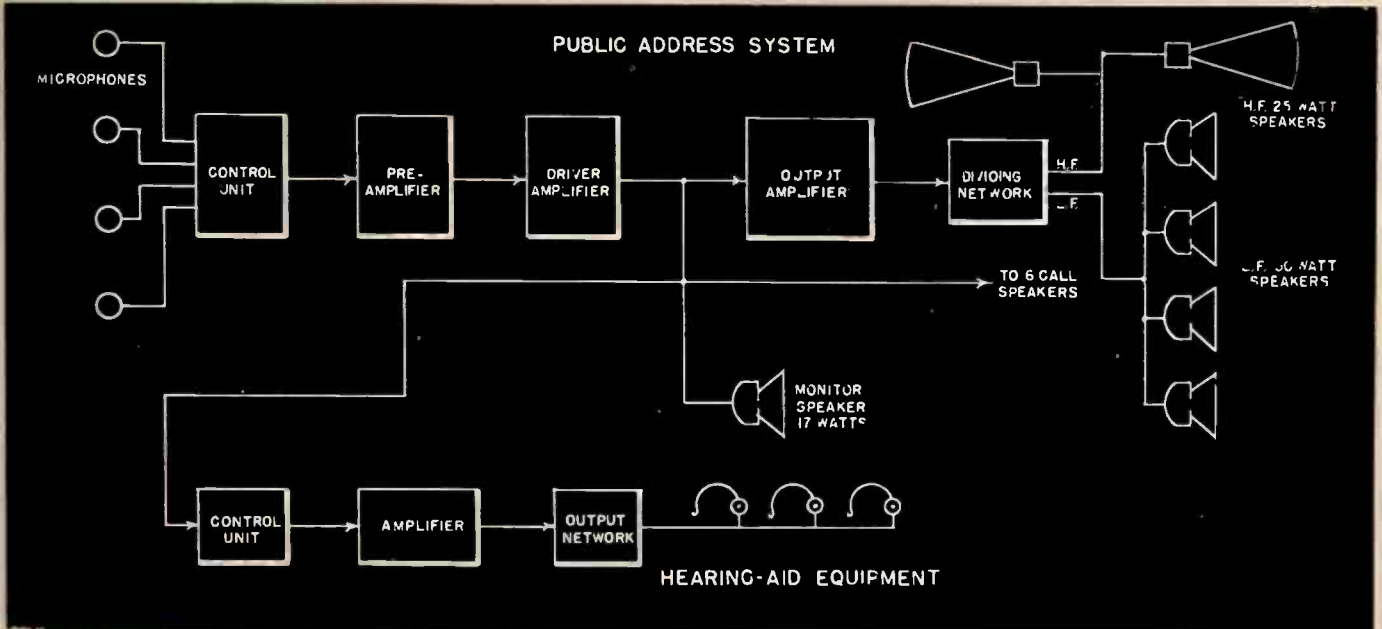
PUBLIC ADDRESS SYSTEM

MICROPHONES

CONTROL UNIT

PRE-AMPLIFIER

DRIVER AMPLIFIER

OUTPUT AMPLIFIER

DIVIDING NETWORK

H.F.

L.F.

H.F. 25 WATT SPEAKERS

L.F. 50 WATT SPEAKERS

TO 6 CALL SPEAKERS

MONITOR SPEAKER 17 WATTS

CONTROL UNIT

AMPLIFIER

OUTPUT NETWORK

HEARING-AID EQUIPMENT